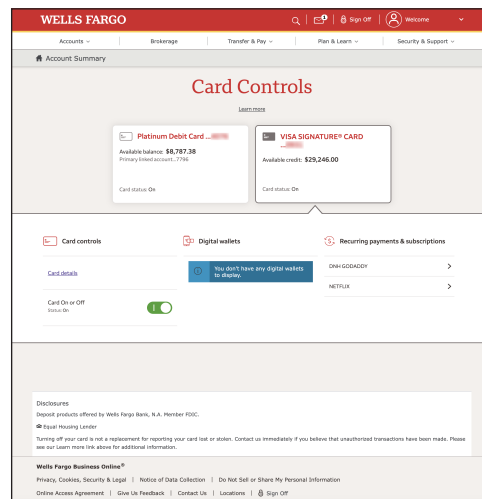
WELLS FARGO

Sign Off

Welcome

Accounts

Brokerage

Transfer & Pay

Plan & Learn

Security & Support

Account Summary

Card Controls

Learn more

Platinum Debit Card ...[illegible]

Available balance: $8,787.38

Primary linked account...7796

Card status: On

VISA SIGNATURE® CARD ...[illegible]

Available credit: $29,246.00

Card status: On

Card controls

Card details

Card On or Off

Status: On

Digital wallets

You don't have any digital wallets to display.

Recurring payments & subscriptions

DNH GODADDY

NETFLIX

Disclosures

Deposit products offered by Wells Fargo Bank, N.A. Member FDIC.

Equal Housing Lender

Turning off your card is not a replacement for reporting your card lost or stolen. Contact us immediately if you believe that unauthorized transactions have been made. Please see our Learn more link above for additional information.

Wells Fargo Business Online®

Privacy, Cookies, Security & Legal | Notice of Data Collection | Do Not Sell or Share My Personal Information

Online Access Agreement | Give Us Feedback | Contact Us | Locations | Sign Off